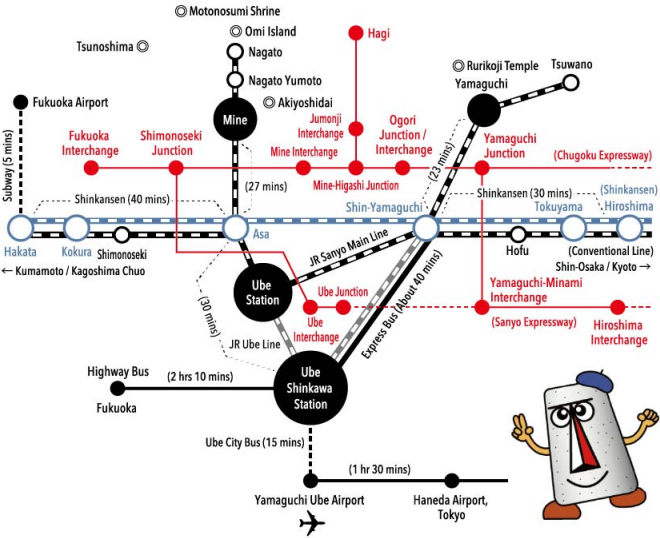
◎ Motonosumi Shrine
◎ Omi Island
Tsunoshima ◎
Nagato
Nagato Yumoto
Hagi
◎ Rurikoji Temple
Tsuwano
Yamaguchi
Fukuoka Airport
Subway (5 mins)
Mine
◎ Akiyoshidai
Jumonji Interchange
Ogori Junction / Interchange
Fukuoka Interchange
Shimonoseki Junction
Mine Interchange
Yamaguchi Junction
(Chugoku Expressway)
Mine-Higashi Junction
(23 mins)
(27 mins)
Shinkansen (40 mins)
Shinkansen (30 mins)
(Shinkansen)
Shin-Yamaguchi
Tokuyama
Hiroshima
Hakata
Kokura
Shimonoseki
Asa
Hofu
(Conventional Line)
← Kumamoto / Kagoshima Chuo
JR Sanyo Main Line
Shin-Osaka / Kyoto →
Ube Station
Ube Junction
Yamaguchi-Minami Interchange
(30 mins)
Ube Interchange
Express Bus (About 40 mins)
(Sanyo Expressway)
Hiroshima Interchange
JR Ube Line
Highway Bus
(2 hrs 10 mins)
Ube Shinkawa Station
Fukuoka
Ube City Bus (15 mins)
(1 hr 30 mins)
Yamaguchi Ube Airport
Haneda Airport, Tokyo